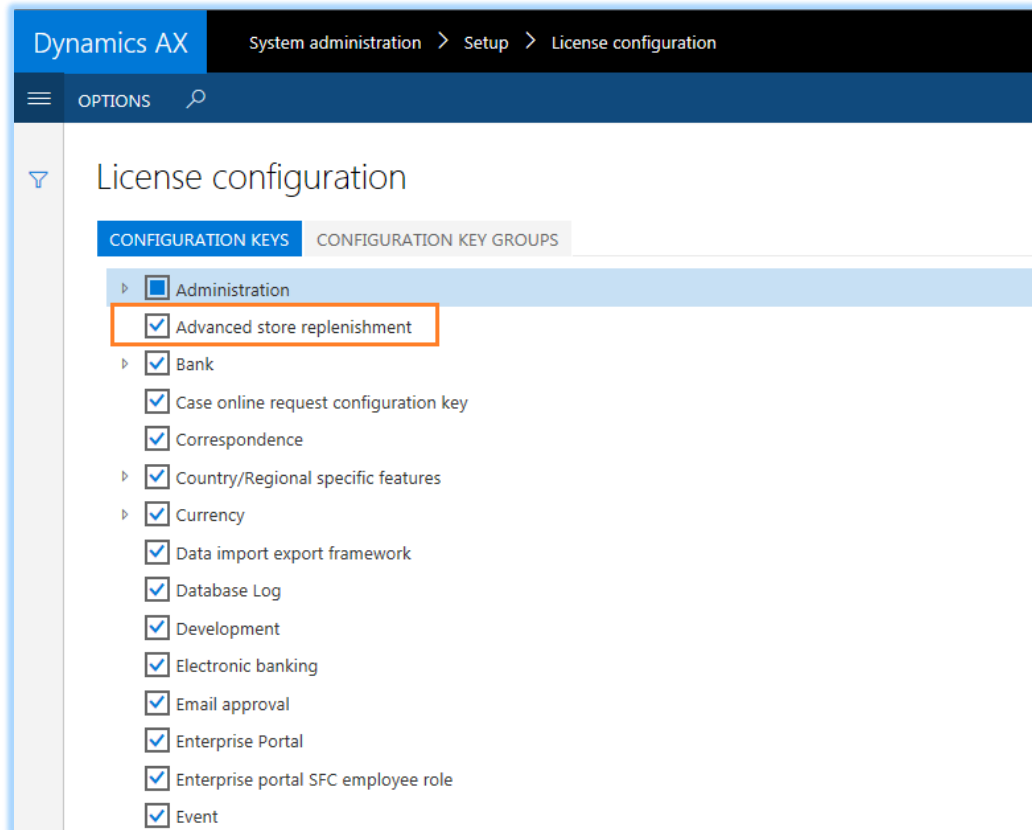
Dynamics AX
System administration > Setup > License configuration

OPTIONS

License configuration

CONFIGURATION KEYS
CONFIGURATION KEY GROUPS

Administration
Advanced store replenishment
Bank
Case online request configuration key
Correspondence
Country/Regional specific features
Currency
Data import export framework
Database Log
Development
Electronic banking
Email approval
Enterprise Portal
Enterprise portal SFC employee role
Event